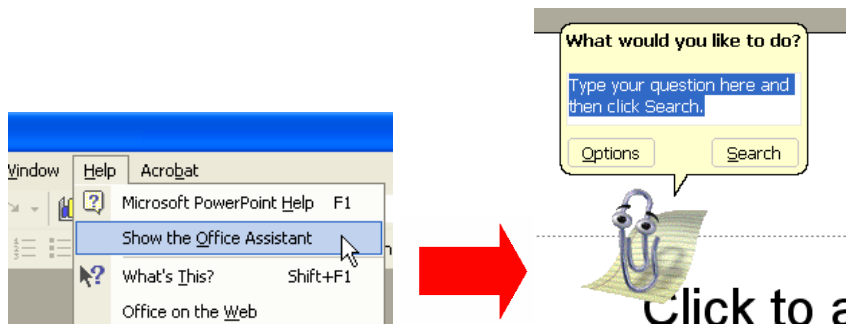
Window Help Acrobat
Microsoft PowerPoint Help F1
Show the Office Assistant
What's This? Shift+F1
Office on the Web

What would you like to do?
Type your question here and then click Search.
Options
Search
Click to a